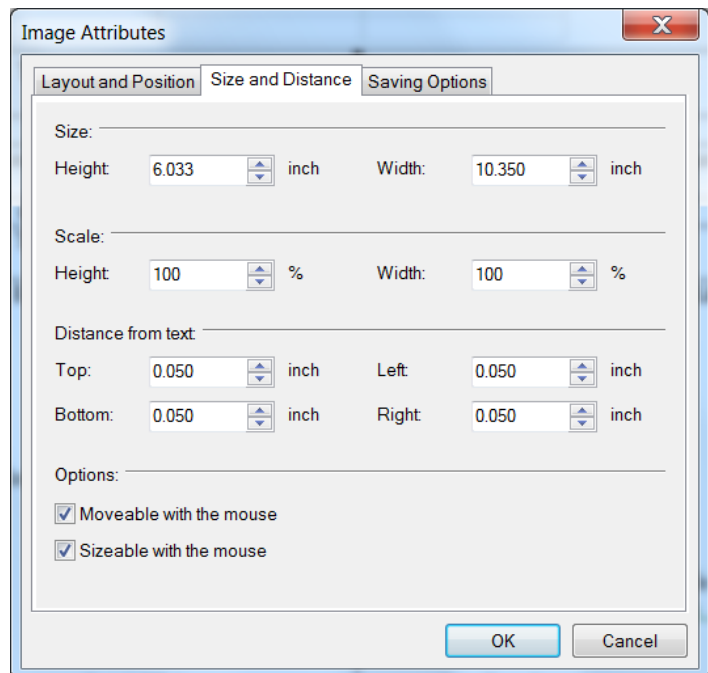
Image Attributes

Layout and Position | Size and Distance | Saving Options

Size:

Height: 6.033 inch Width: 10.350 inch

Scale:

Height: 100 % Width: 100 %

Distance from text:

Top: 0.050 inch Left: 0.050 inch

Bottom: 0.050 inch Right: 0.050 inch

Options:

Moveable with the mouse

Sizeable with the mouse

OK Cancel